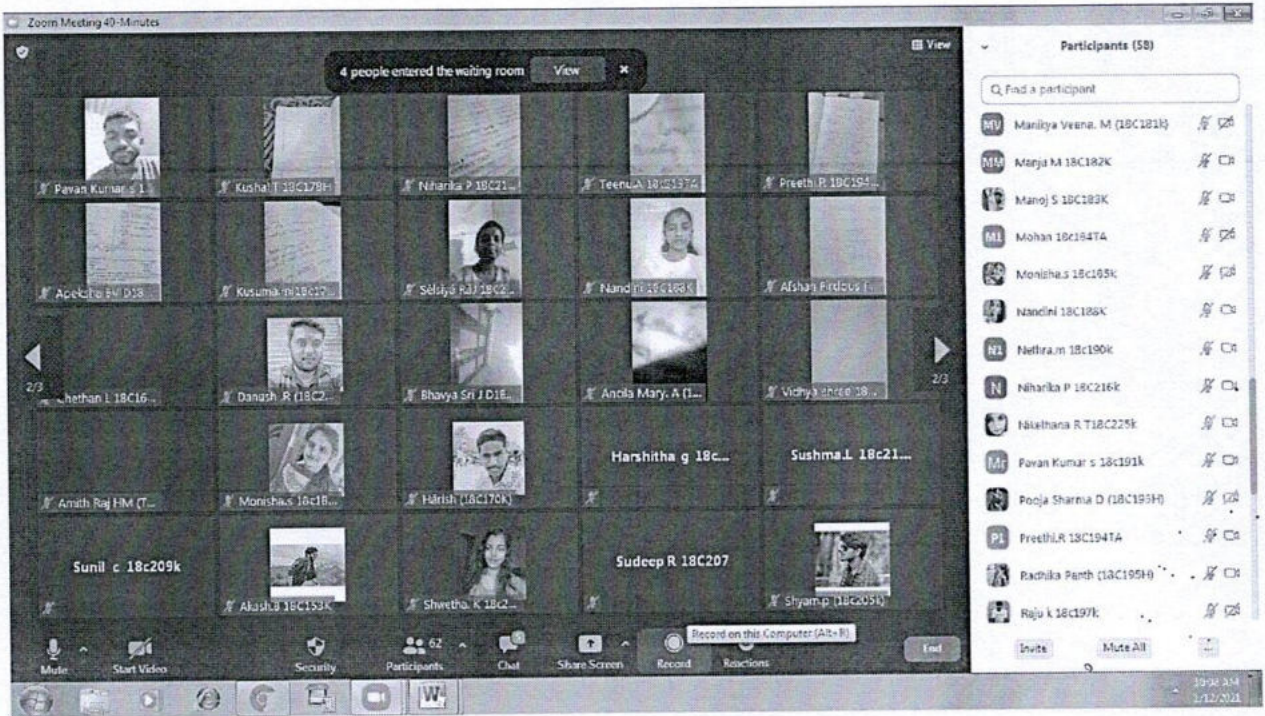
Zoom Meeting 40-Minutes

View

4 people entered the waiting room View ×

Pavan Kumar s 1...
Kushal T 18C179H
Niharika P 18C21...
Teenu.A 18C1374
Preethi.R 18C194...
Apeksha H D18...
Kusumashri 18C17...
Selsiya Raj 18C2...
Nandini 18C188K
Afshan Firdous I...
2/3
Chethan L 18C16...
Danush R (18C2...
Bhavya Sri J D18...
Ancila Mary. A (1...
Vidhya shree 18...
2/3
Amith Raj HM (T...
Monisha.s 18c18...
Harish (18C170K)
Harshitha g 18c...
Sushma.L 18c21...
Sunil c 18c209k
Akash.B 18C153K
Shwetha. K 18c2...
Sudeep R 18C207
Shyam.p (18c205k)

Mute
Start Video
Security
62
Participants
Chat
Share Screen
Record
Record on this Computer (Alt+R)
Reactions
End

Participants (58)

Find a participant

MV Manikya Veena. M (18C181k)
MM Manja M 18C182K
Manoj S 18C183K
MI Mohan 18c184TA
Monisha.s 18c185k
Nandini 18C188K
NI Nethra.m 18c190k
N Niharika P 18C216k
Nikethana R T18C225k
Mr Pavan Kumar s 18c191k
Pooja Sharma D (18C193H)
PI Preethi.R 18C194TA
Radhika Panth (18C195H)
Raju k 18c197k

Invite
Mute All

10:58 AM
1/12/2021